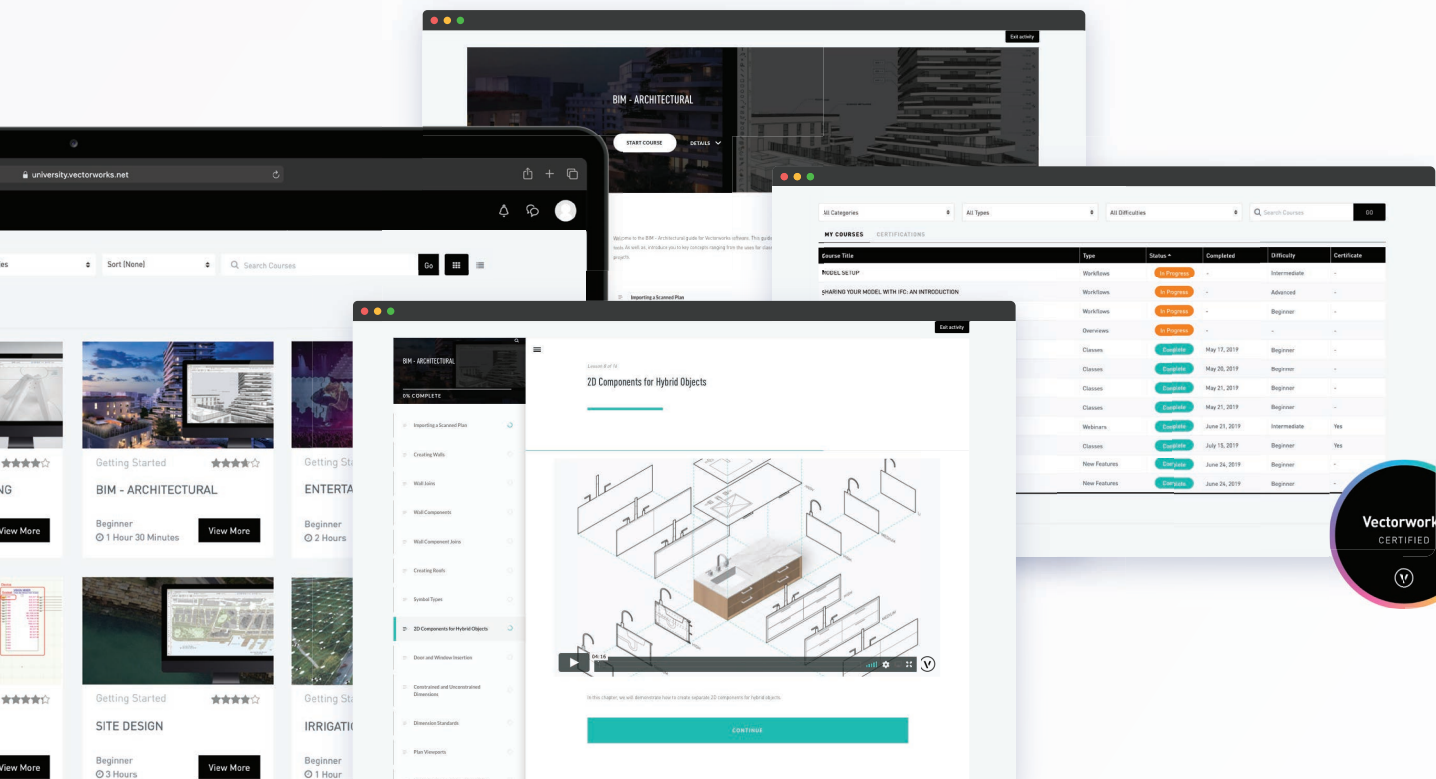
Exit activity

BIM - ARCHITECTURAL

START COURSE

DETAILS

Welcome to the BIM - Architectural guide for Vectorworks software. This guide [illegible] As well as, introduce you to key concepts ranging from the uses for class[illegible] projects.

Importing a Scanned Plan

university.vectorworks.net

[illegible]ies

Sort (None)

Search Courses

Go

Getting Started

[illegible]NG

View More

BIM - ARCHITECTURAL

Beginner

1 Hour 30 Minutes

View More

Getting Sta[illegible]

ENTERTA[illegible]

Beginner

2 Hours

Getting Started

SITE DESIGN

View More

Beginner

3 Hours

View More

Getting Sta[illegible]

IRRIGATI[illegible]

Beginner

1 Hour

All Categories

All Types

All Difficulties

Search Courses

GO

MY COURSES

CERTIFICATIONS

| Course Title | Type | Status | Completed | Difficulty | Certificate |
|---|---|---|---|---|---|
| MODEL SETUP | Workflows | In Progress | - | Intermediate | - |
| SHARING YOUR MODEL WITH IFC: AN INTRODUCTION | Workflows | In Progress | - | Advanced | - |
| | Workflows | In Progress | - | Beginner | - |
| | Overviews | In Progress | - | - | - |
| | Classes | Complete | May 17, 2019 | Beginner | - |
| | Classes | Complete | May 20, 2019 | Beginner | - |
| | Classes | Complete | May 21, 2019 | Beginner | - |
| | Classes | Complete | May 21, 2019 | Beginner | - |
| | Webinars | Complete | June 21, 2019 | Intermediate | Yes |
| | Classes | Complete | July 15, 2019 | Beginner | Yes |
| | New Features | Complete | June 24, 2019 | Beginner | - |
| | New Features | Complete | June 24, 2019 | Beginner | - |

Vectorwork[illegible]

CERTIFIED

Exit activity

BIM - ARCHITECTURAL

0% COMPLETE

Importing a Scanned Plan

Creating Walls

Wall Joins

Wall Components

Wall Component Joins

Creating Roofs

Symbol Types

2D Components for Hybrid Objects

Door and Window Insertion

Constrained and Unconstrained Dimensions

Dimension Standards

Plan Viewports

Lesson 8 of 15

2D Components for Hybrid Objects

04:16

In this chapter, we will demonstrate how to create separate 2D components for hybrid objects.

CONTINUE